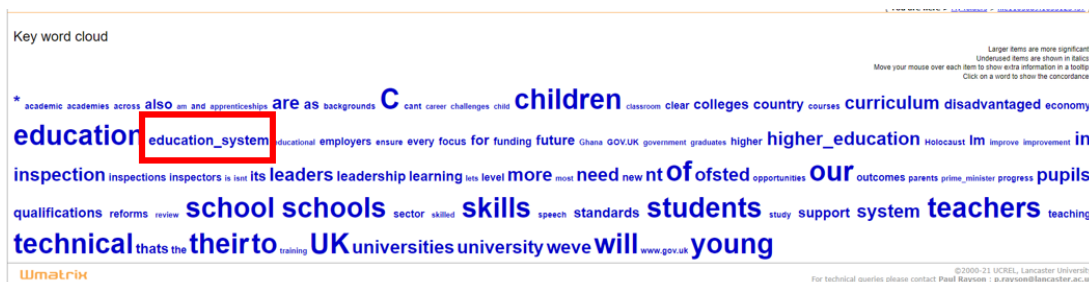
[ You are here > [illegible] > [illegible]

Key word cloud

Larger items are more significant
Underused items are shown in italics
Move your mouse over each item to show extra information in a tooltip
Click on a word to show the concordance

* academic academies across also am and apprenticeships are as backgrounds C cant career challenges child children classroom clear colleges country courses curriculum disadvantaged economy education education_system educational employers ensure every focus for funding future Ghana GOV.UK government graduates higher higher_education Holocaust Im improve improvement in inspection inspections inspectors is isnt its leaders leadership learning lets level more most need new nt of ofsted opportunities our outcomes parents prime_minister progress pupils qualifications reforms review school schools sector skilled skills speech standards students study support system teachers teaching technical thats the their to training UK universities university weve will www.gov.uk young

Wmatrix

©2000-21 UCREL, Lancaster Universit
For technical queries please contact Paul Rayson : p.rayson@lancaster.ac.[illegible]